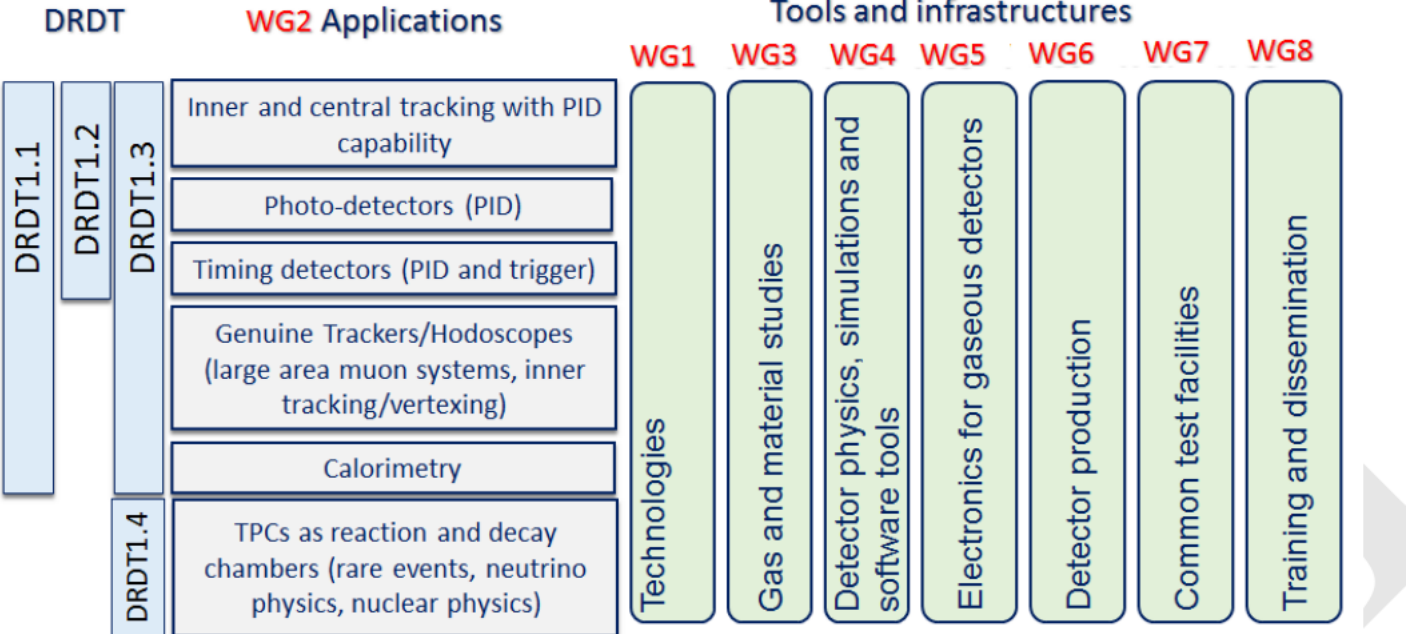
DRDT

WG2 Applications

Tools and infrastructures

WG1 WG3 WG4 WG5 WG6 WG7 WG8

DRDT1.1

DRDT1.2

DRDT1.3

DRDT1.4

Inner and central tracking with PID capability

Photo-detectors (PID)

Timing detectors (PID and trigger)

Genuine Trackers/Hodoscopes (large area muon systems, inner tracking/vertexing)

Calorimetry

TPCs as reaction and decay chambers (rare events, neutrino physics, nuclear physics)

Technologies

Gas and material studies

Detector physics, simulations and software tools

Electronics for gaseous detectors

Detector production

Common test facilities

Training and dissemination